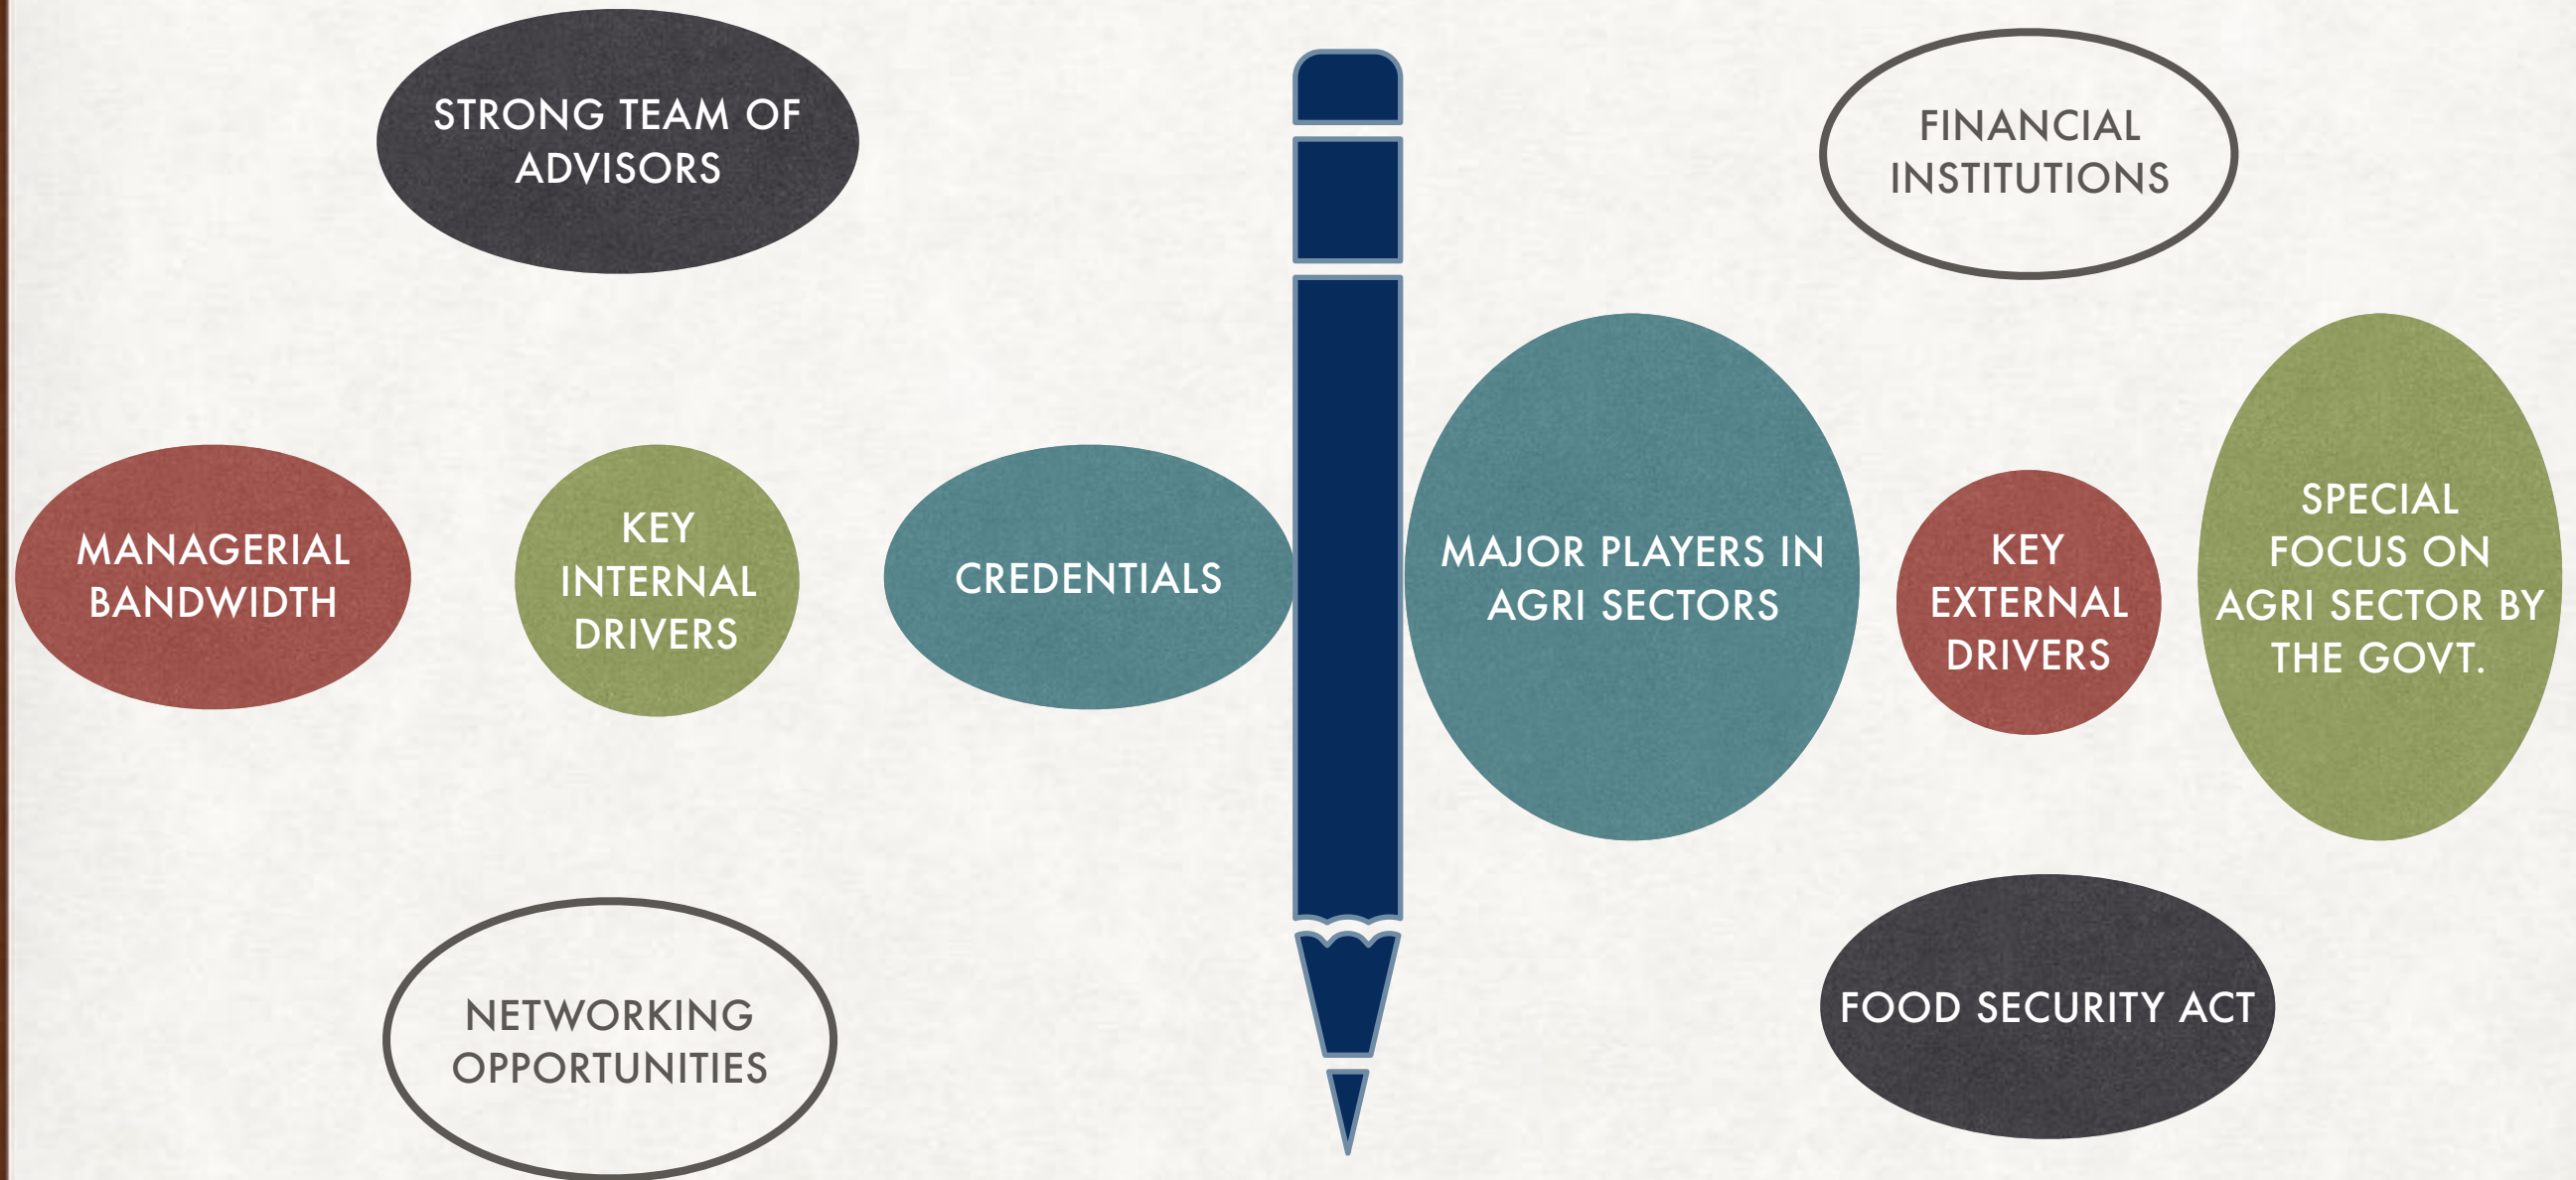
STRONG TEAM OF ADVISORS

FINANCIAL INSTITUTIONS

MANAGERIAL BANDWIDTH

KEY INTERNAL DRIVERS

CREDENTIALS

MAJOR PLAYERS IN AGRI SECTORS

KEY EXTERNAL DRIVERS

SPECIAL FOCUS ON AGRI SECTOR BY THE GOVT.

NETWORKING OPPORTUNITIES

FOOD SECURITY ACT